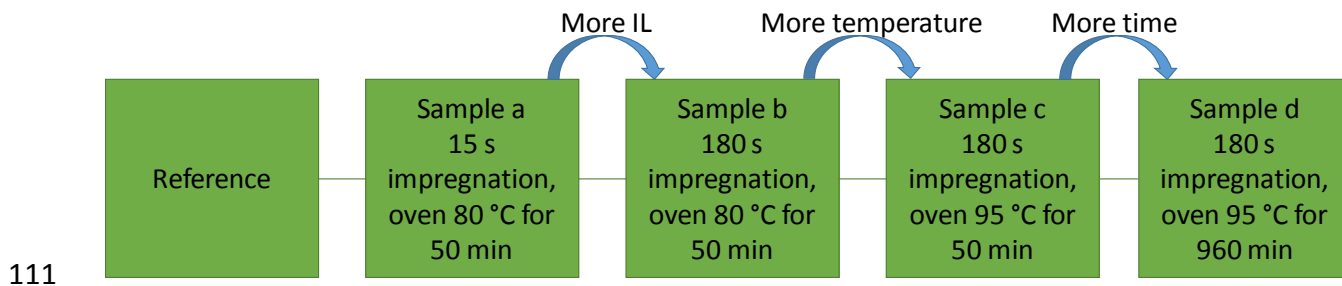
More IL

More temperature

More time

Reference

Sample a
15 s
impregnation,
oven 80 °C for
50 min

Sample b
180 s
impregnation,
oven 80 °C for
50 min

Sample c
180 s
impregnation,
oven 95 °C for
50 min

Sample d
180 s
impregnation,
oven 95 °C for
960 min

111